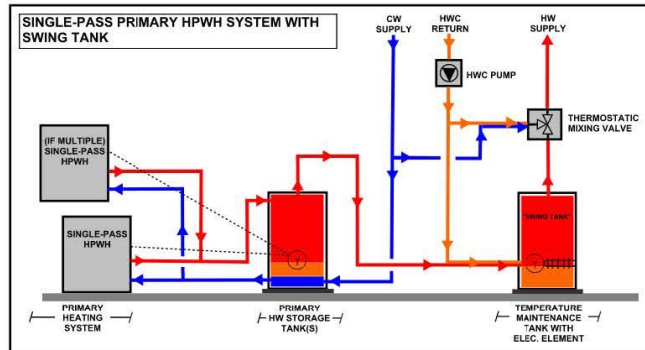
SINGLE-PASS PRIMARY HPWH SYSTEM WITH SWING TANK

CW SUPPLY

HWC RETURN

HW SUPPLY

HWC PUMP

THERMOSTATIC MIXING VALVE

(IF MULTIPLE) SINGLE-PASS HPWH

SINGLE-PASS HPWH

T

"SWING TANK"

T

PRIMARY HEATING SYSTEM

PRIMARY HW STORAGE TANK(S)

TEMPERATURE MAINTENANCE TANK WITH ELEC. ELEMENT